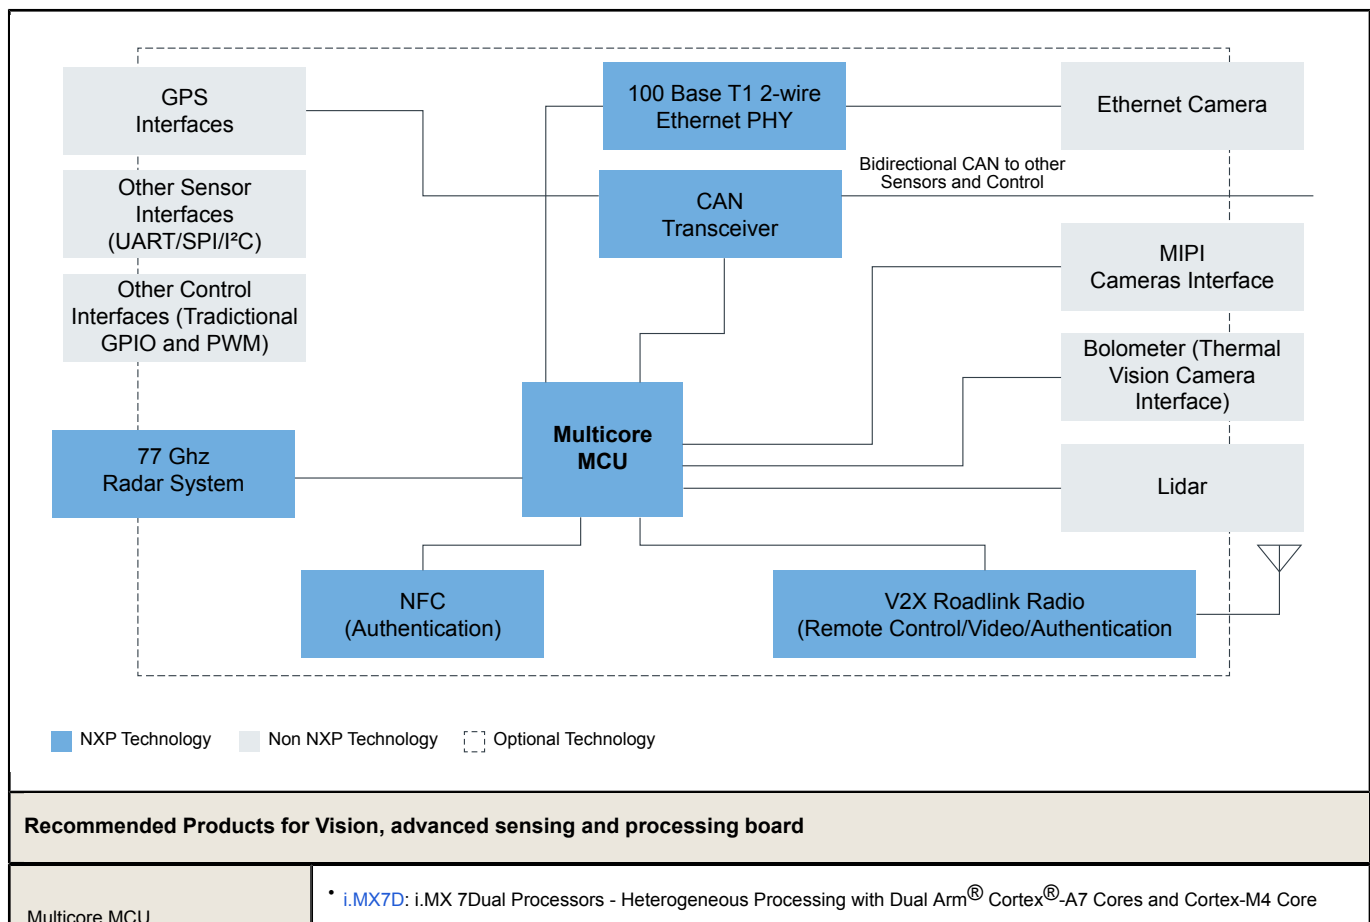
GPS Interfaces

Other Sensor Interfaces (UART/SPI/I²C)

Other Control Interfaces (Tradictional GPIO and PWM)

77 Ghz Radar System

100 Base T1 2-wire Ethernet PHY

Ethernet Camera

Bidirectional CAN to other Sensors and Control

CAN Transceiver

MIPI Cameras Interface

Bolometer (Thermal Vision Camera Interface)

Multicore MCU

Lidar

NFC (Authentication)

V2X Roadlink Radio (Remote Control/Video/Authentication

NXP Technology

Non NXP Technology

Optional Technology

Recommended Products for Vision, advanced sensing and processing board

| Multicore MCU | • i.MX7D: i.MX 7Dual Processors - Heterogeneous Processing with Dual Arm® Cortex®-A7 Cores and Cortex-M4 Core |